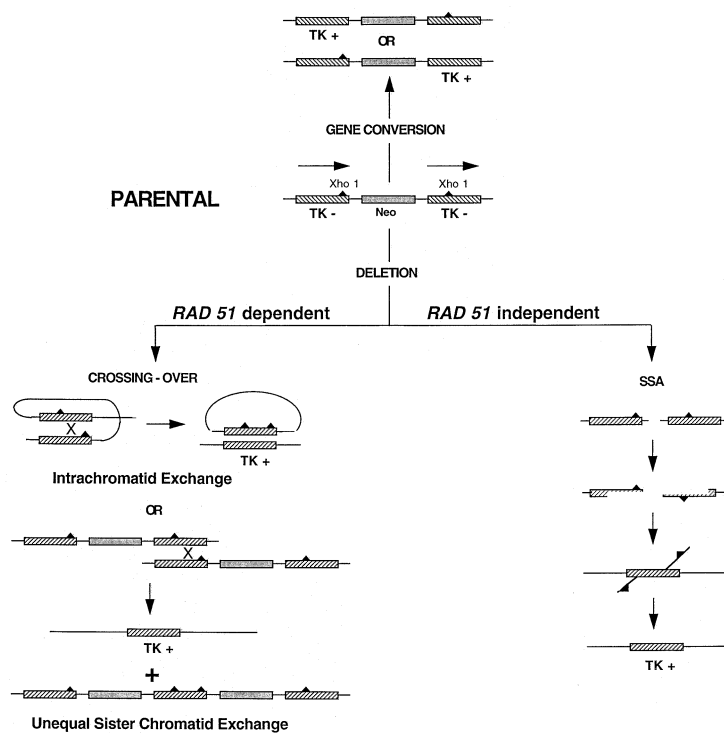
TK +

OR

TK +

GENE CONVERSION

PARENTAL

Xho 1

Xho 1

TK -

Neo

TK -

DELETION

*RAD 51* dependent

*RAD 51* independent

CROSSING - OVER

X

TK +

Intrachromatid Exchange

OR

X

TK +

+

Unequal Sister Chromatid Exchange

SSA

TK +